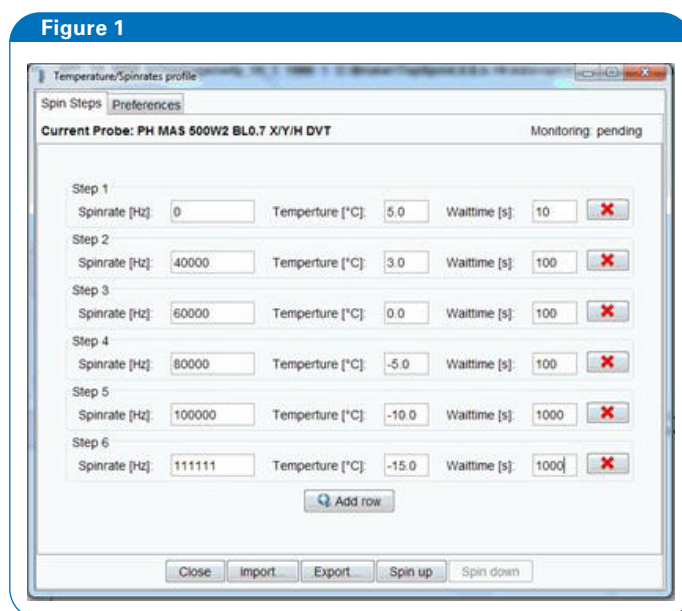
Figure 1

Temperature/Spinrates profile

Spin Steps Preferences

Current Probe: PH MAS 500W2 BL0.7 X/Y/H DVT

Monitoring: pending

Step 1
Spinrate [Hz]: 0 Temperture [°C]: 5.0 Waittime [s]: 10

Step 2
Spinrate [Hz]: 40000 Temperture [°C]: 3.0 Waittime [s]: 100

Step 3
Spinrate [Hz]: 60000 Temperture [°C]: 0.0 Waittime [s]: 100

Step 4
Spinrate [Hz]: 80000 Temperture [°C]: -5.0 Waittime [s]: 100

Step 5
Spinrate [Hz]: 100000 Temperture [°C]: -10.0 Waittime [s]: 1000

Step 6
Spinrate [Hz]: 111111 Temperture [°C]: -15.0 Waittime [s]: 1000

Add row

Close Import... Export... Spin up Spin down